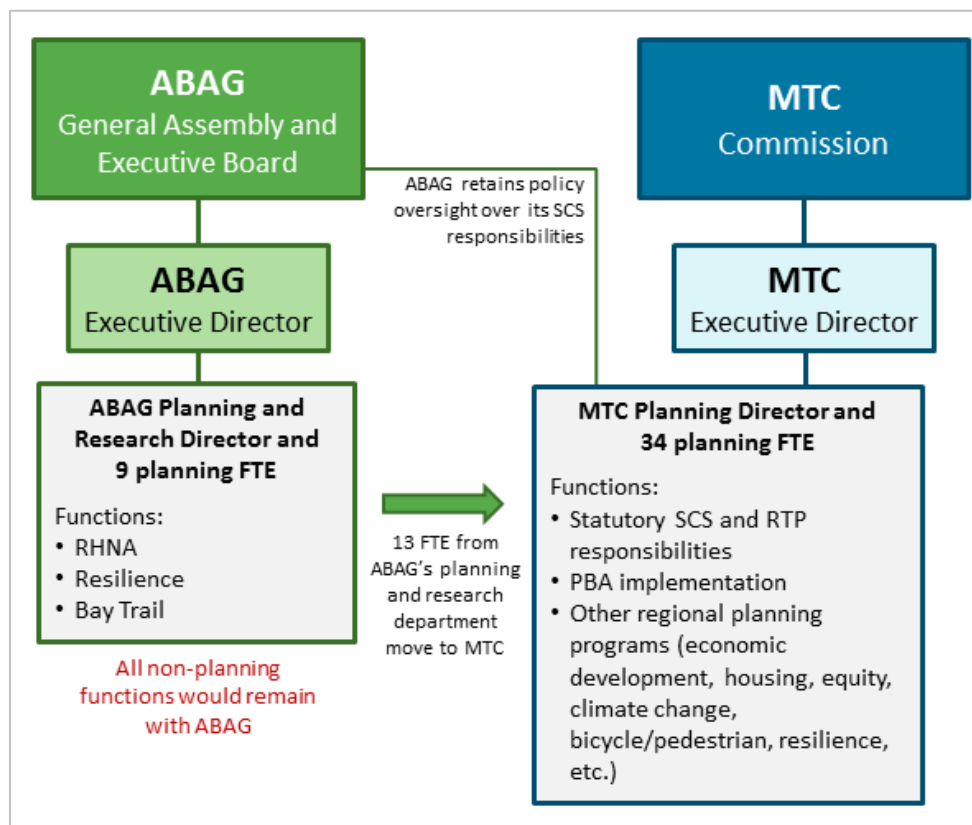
ABAG
General Assembly and Executive Board

ABAG retains policy oversight over its SCS responsibilities

MTC
Commission

ABAG
Executive Director

MTC
Executive Director

ABAG Planning and Research Director and 9 planning FTE

Functions:
• RHNA
• Resilience
• Bay Trail

All non-planning functions would remain with ABAG

13 FTE from ABAG's planning and research department move to MTC

MTC Planning Director and 34 planning FTE

Functions:
• Statutory SCS and RTP responsibilities
• PBA implementation
• Other regional planning programs (economic development, housing, equity, climate change, bicycle/pedestrian, resilience, etc.)